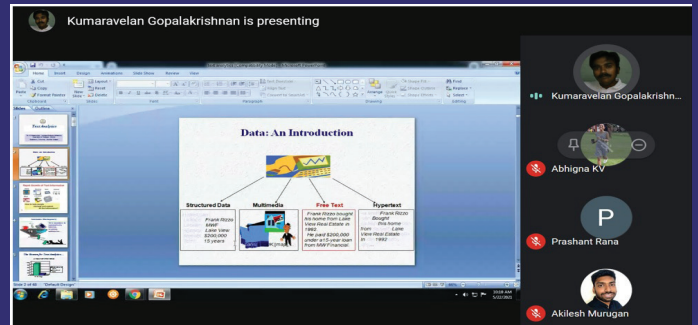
Kumaravelan Gopalakrishnan is presenting

Home Insert Design Animations Slide Show Review View

Data: An Introduction

Structured Data

Frank Rizzo
MMF
Lane View
$200,000
15 years

Multimedia

Free Text

Frank Rizzo bought his home from Lake View Real Estate in 1992.
He paid $200,000 under a 15-year loan from MMF Financial.

Hypertext

Frank Rizzo
Bought
this home
from Lake
View Real Estate
in 1992.

Kumaravelan Gopalakrishn...

Abhigna KV

P

Prashant Rana

Akilesh Murugan